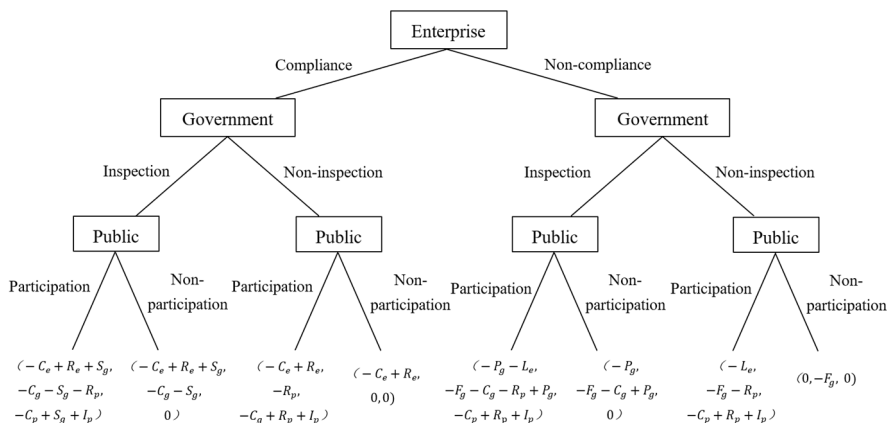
Enterprise

Compliance

Non-compliance

Government

Government

Inspection

Non-inspection

Inspection

Non-inspection

Public

Public

Public

Public

Participation

Non-participation

Participation

Non-participation

Participation

Non-participation

Participation

Non-participation

$(-C_e+R_e+S_g,$
$-C_g-S_g-R_p,$
$-C_p+S_g+I_p)$

$(-C_e+R_e+S_g,$
$-C_g-S_g,$
$0)$

$(-C_e+R_e,$
$-R_p,$
$-C_a+R_p+I_p)$

$(-C_e+R_e,$
$0,0)$

$(-P_g-L_e,$
$-F_g-C_g-R_p+P_g,$
$-C_p+R_p+I_p)$

$(-P_g,$
$-F_g-C_g+P_g,$
$0)$

$(-L_e,$
$-F_g-R_p,$
$-C_p+R_p+I_p)$

$(0,-F_g,0)$